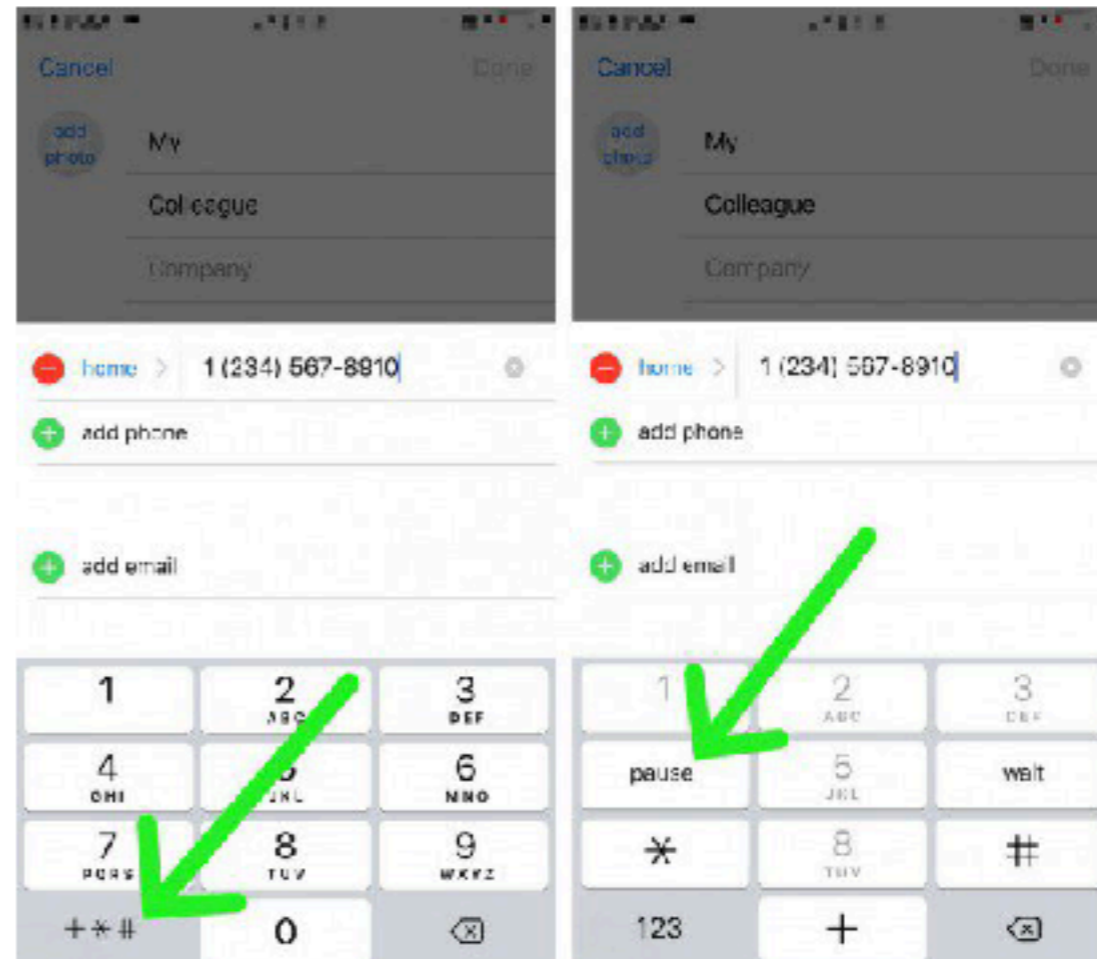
Cancel Done

add photo

My

Colleague

Company

home > 1 (234) 567-8910

add phone

add email

| 1 | 2 ABC | 3 DEF |
|---|---|---|
| 4 GHI | 5 JKL | 6 MNO |
| 7 PQRS | 8 TUV | 9 WXYZ |
| +*# | 0 | ⌫ |

Cancel Done

add photo

My

Colleague

Company

home > 1 (234) 567-8910

add phone

add email

| 1 | 2 ABC | 3 DEF |
|---|---|---|
| pause | 5 JKL | wait |
| * | 8 TUV | # |
| 123 | + | ⌫ |